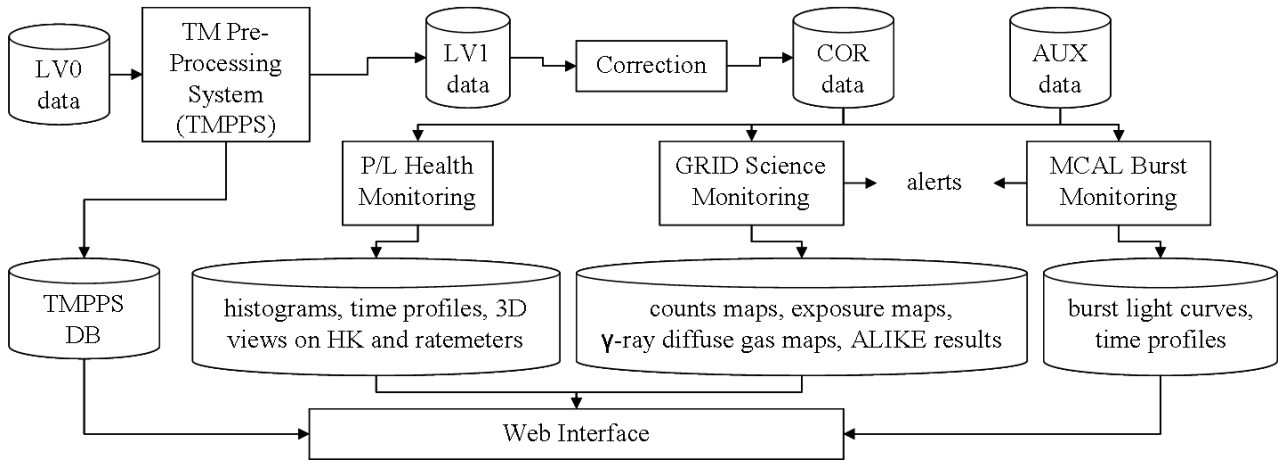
LV0 data

TM Pre-Processing System (TMPPS)

LV1 data

Correction

COR data

AUX data

P/L Health Monitoring

GRID Science Monitoring

alerts

MCAL Burst Monitoring

TMPPS DB

histograms, time profiles, 3D views on HK and ratemeters

counts maps, exposure maps, γ-ray diffuse gas maps, ALIKE results

burst light curves, time profiles

Web Interface